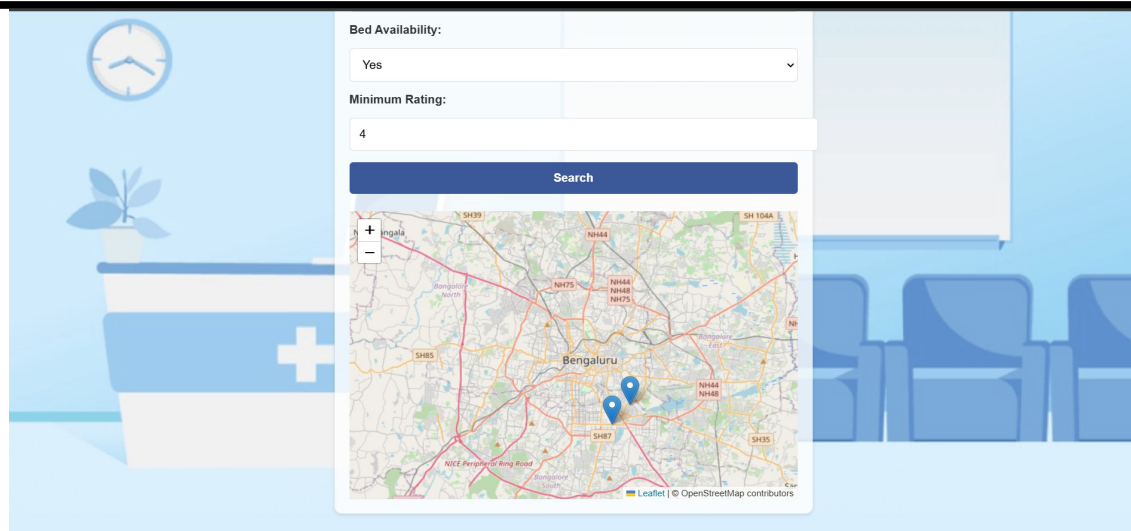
Bed Availability:

Yes

Minimum Rating:

4

Search

+
−

SH39
NH44
SH 104A
Nelamangala
NH75
NH44
NH48
NH75
Bangalore North
Bangalore East
SH85
Bengaluru
NH44
NH48
SH87
SH35
NICE Peripheral Ring Road
Bangalore South

Leaflet | © OpenStreetMap contributors